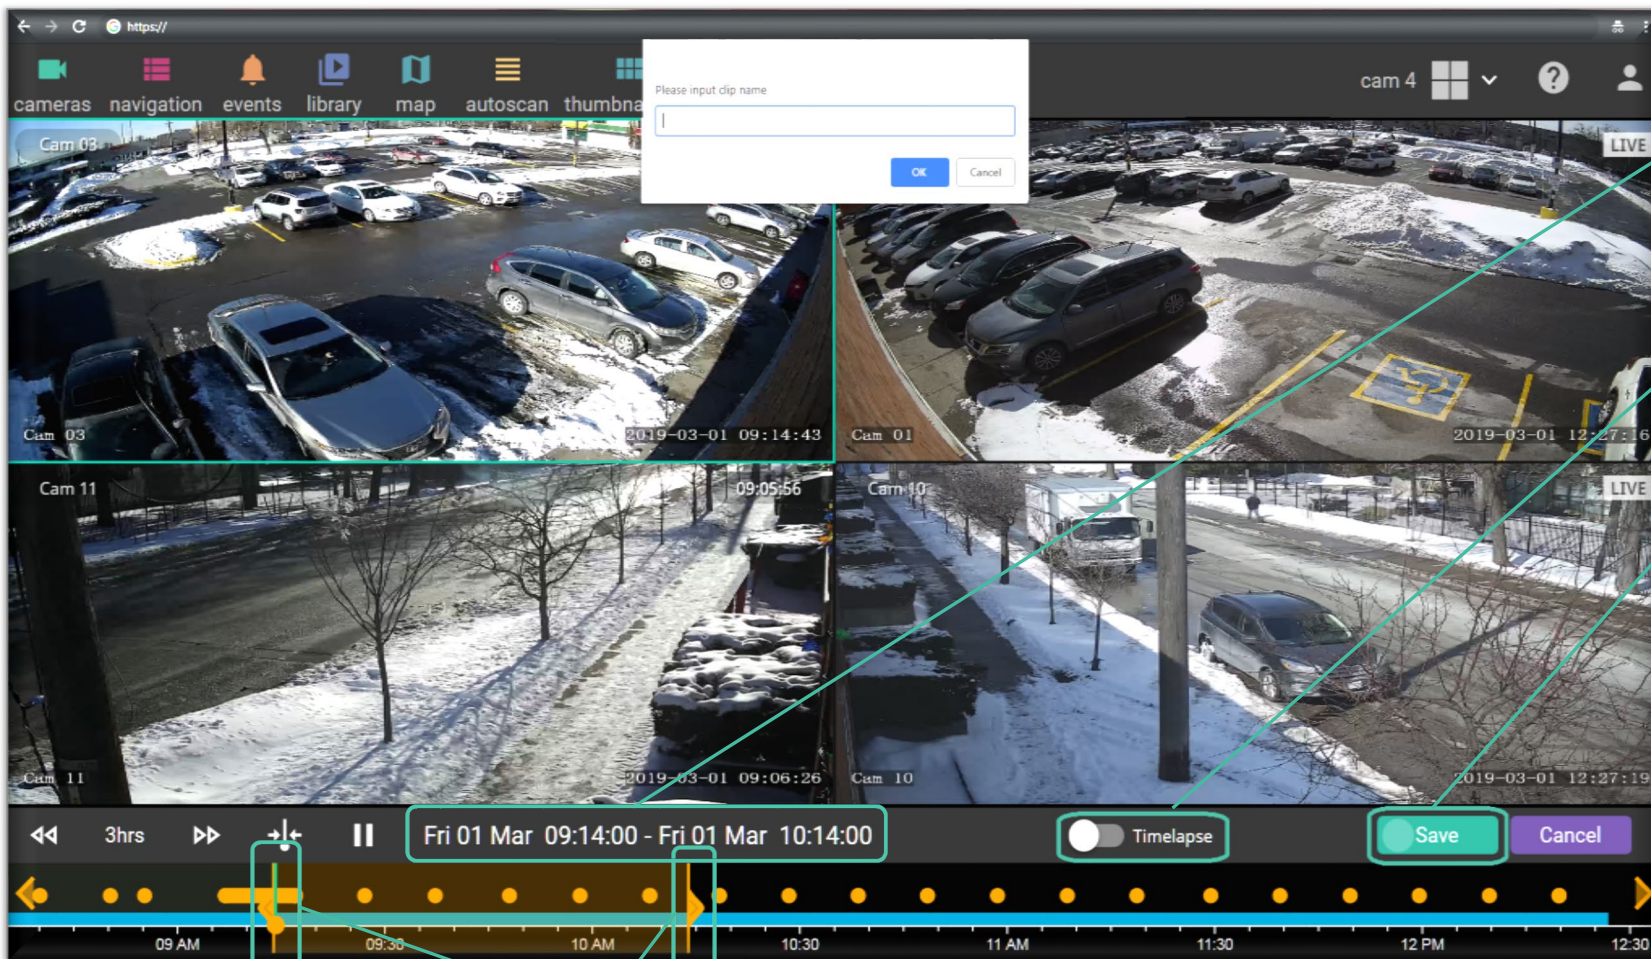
https://

cameras navigation events library map autoscan thumbna

Please input clip name

OK Cancel

cam 4

Cam 03
LIVE

Cam 03 2019-03-01 09:14:43
Cam 01 2019-03-01 12:27:16

Cam 11 09:05:56
Cam 10 LIVE

Cam 11 2019-03-01 09:06:26
Cam 10 2019-03-01 12:27:19

3hrs

Fri 01 Mar 09:14:00 - Fri 01 Mar 10:14:00

Timelapse

Save Cancel

09 AM 09:30 10 AM 10:30 11 AM 11:30 12 PM 12:30